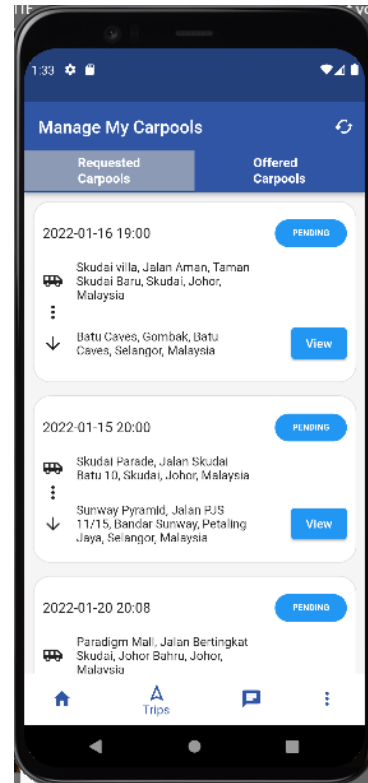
1:33

Manage My Carpools

Requested Carpools

Offered Carpools

2022-01-16 19:00

PENDING

Skudai villa, Jalan Aman, Taman Skudai Baru, Skudai, Johor, Malaysia

Batu Caves, Gombak, Batu Caves, Selangor, Malaysia

View

2022-01-15 20:00

PENDING

Skudai Parade, Jalan Skudai Batu 10, Skudai, Johor, Malaysia

Sunway Pyramid, Jalan PJS 11/15, Bandar Sunway, Petaling Jaya, Selangor, Malaysia

View

2022-01-20 20:08

PENDING

Paradigm Mall, Jalan Bertingkat Skudai, Johor Bahru, Johor, Malaysia

Trips